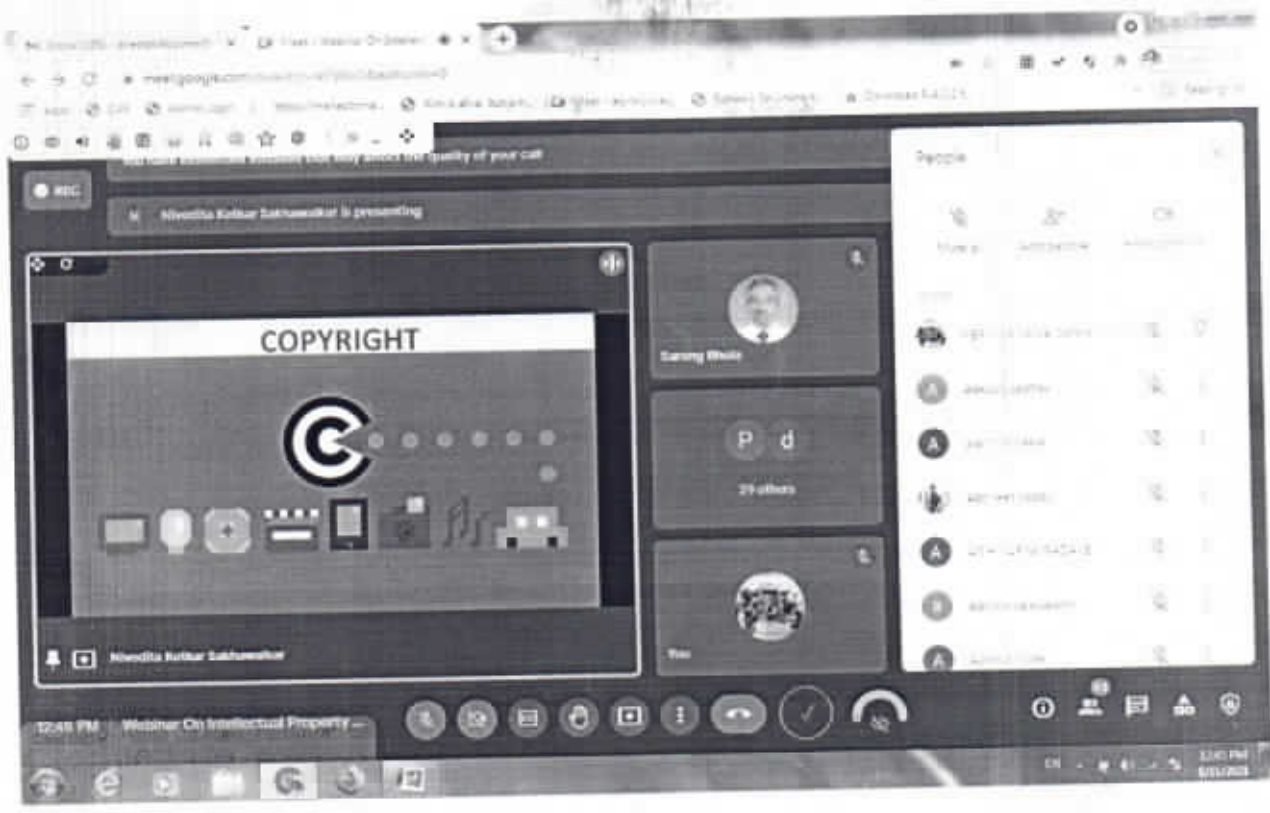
meet.google.com

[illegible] quality of your call

REC

Nivedita Kelkar Sakhawalkar is presenting

COPYRIGHT

Sarang Bhola

P d

29 others

You

Nivedita Kelkar Sakhawalkar

People

12:45 PM Webinar On Intellectual Property ...